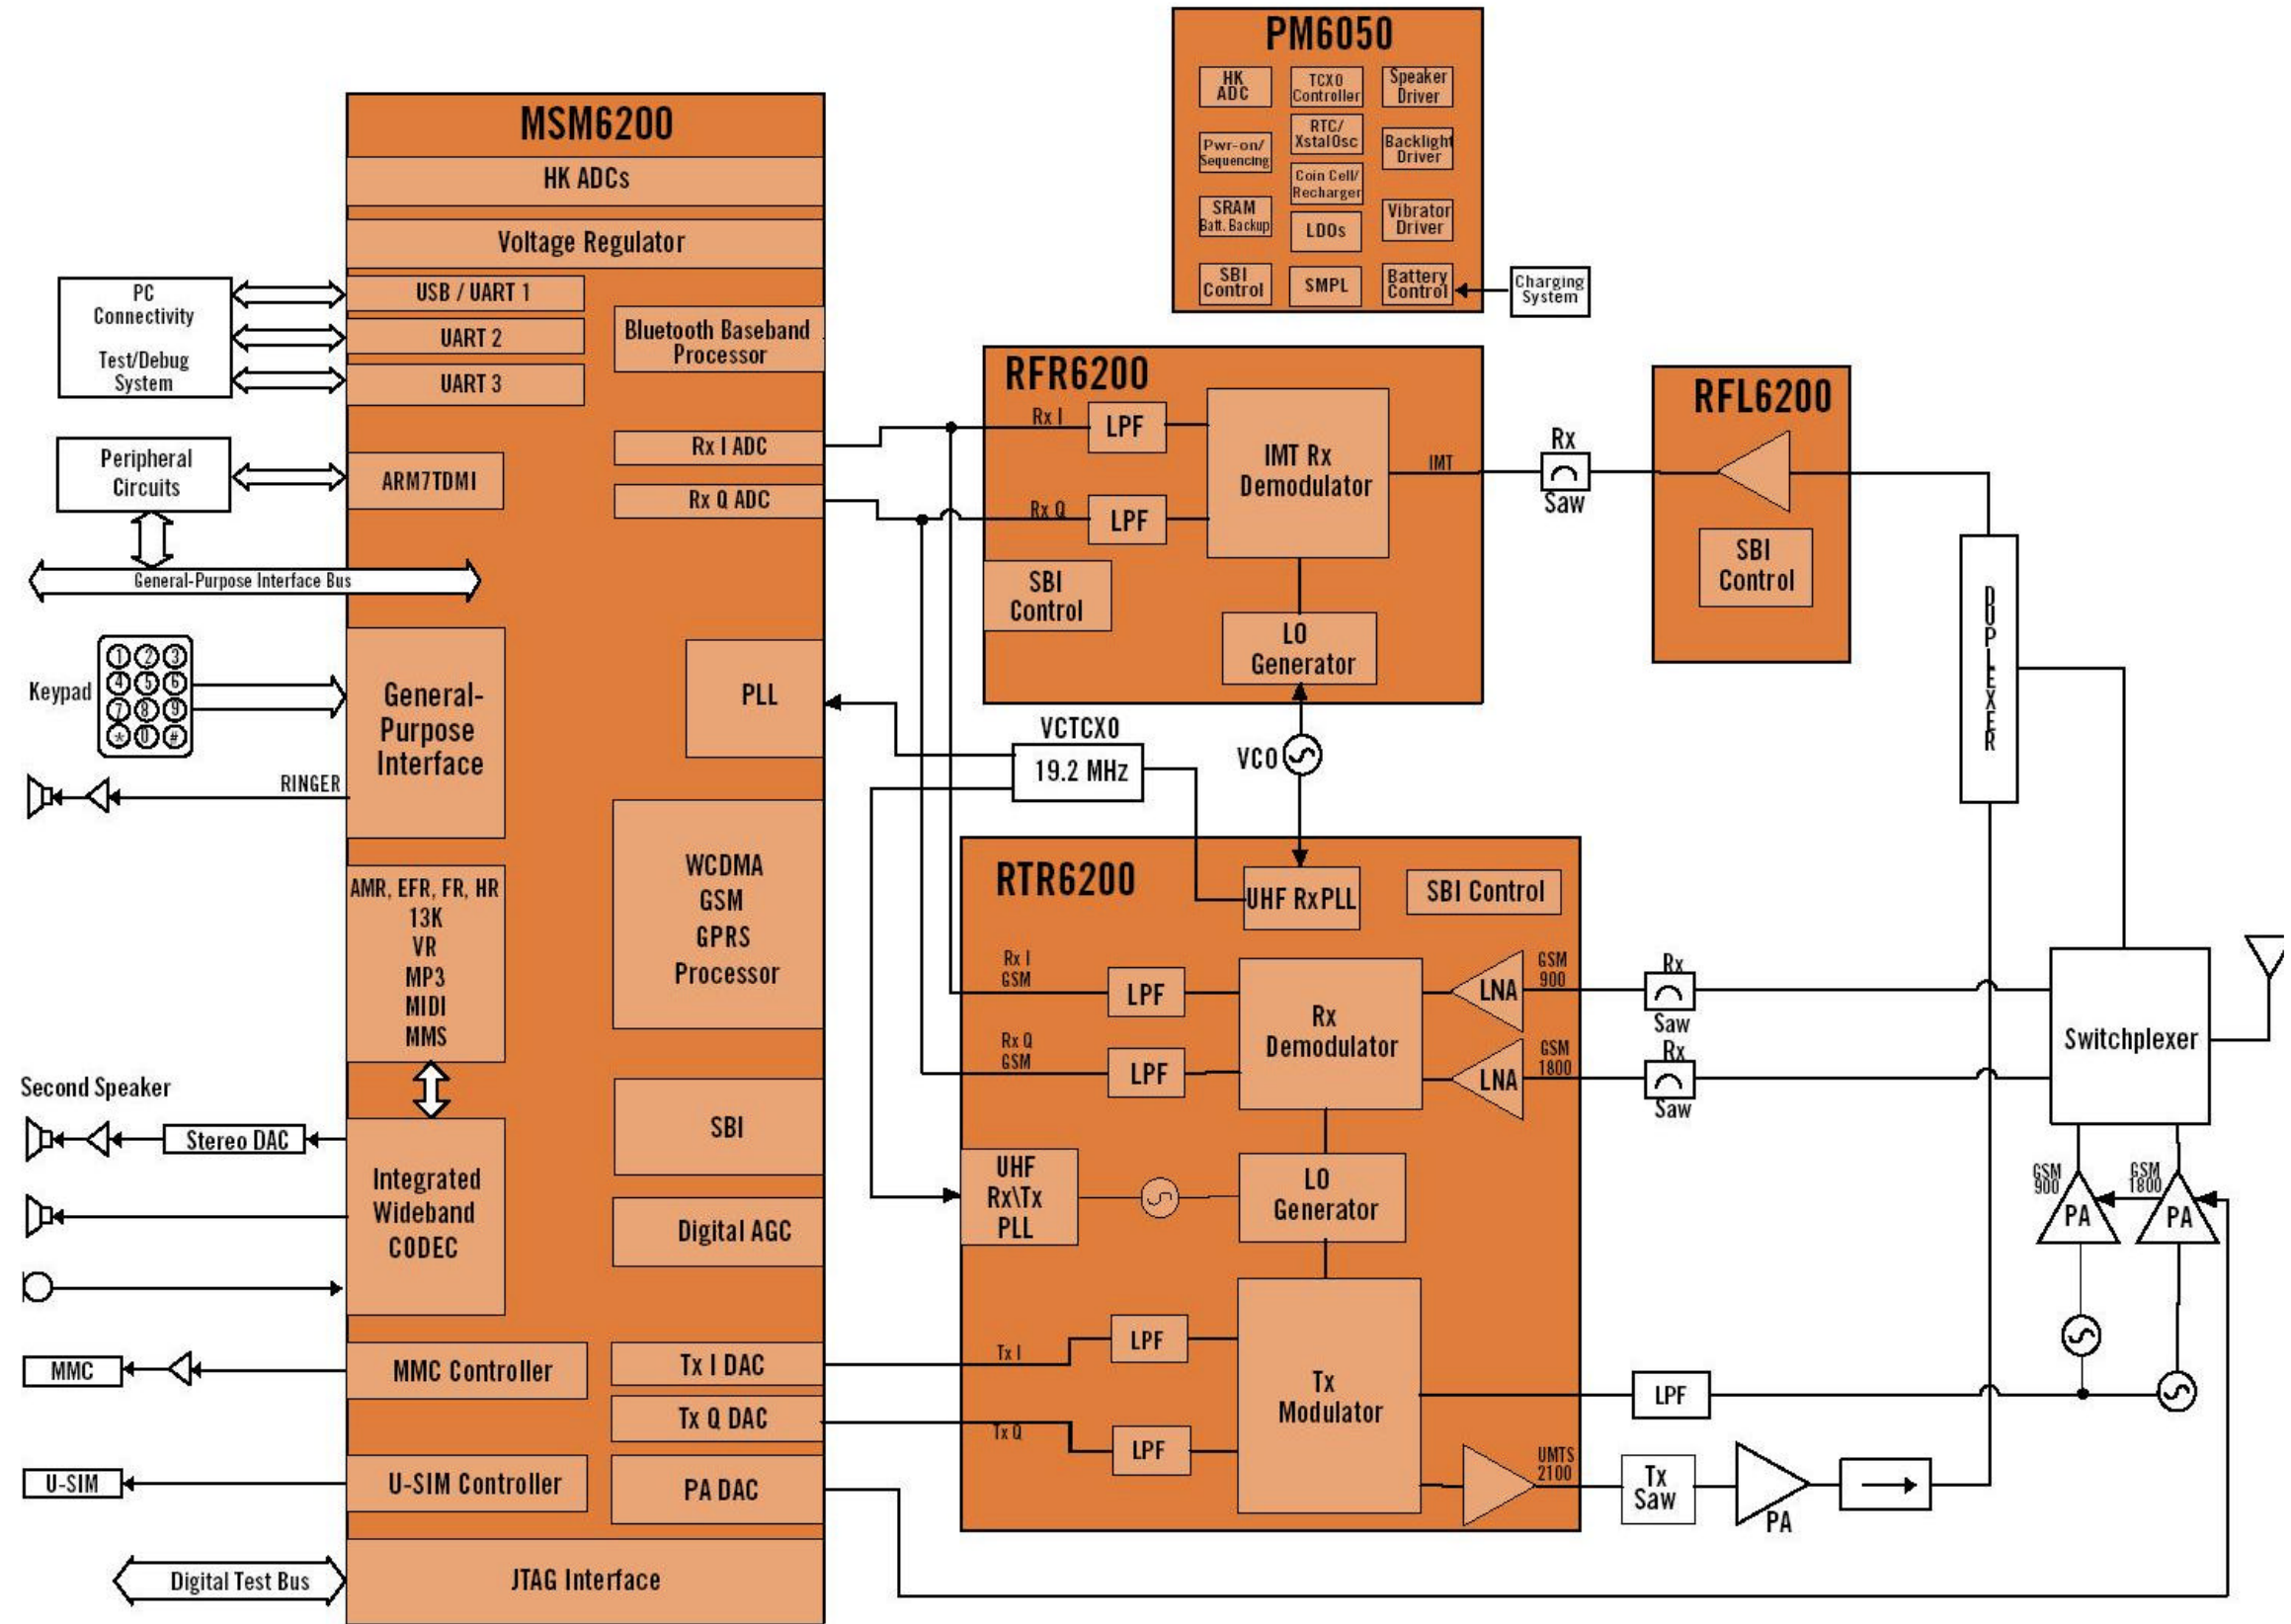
PM6050

HK ADC

TCXO Controller

Speaker Driver

Pwr-on/ Sequencing

RTC/ XstalOsc

Backlight Driver

Coin Cell/ Recharger

SRAM Batt. Backup

LDOs

Vibrator Driver

SBI Control

SMPL

Battery Control

Charging System

MSM6200

HK ADCs

Voltage Regulator

PC Connectivity

Test/Debug System

USB / UART 1

UART 2

UART 3

Bluetooth Baseband Processor

Rx I ADC

Rx Q ADC

Peripheral Circuits

ARM7TDMI

General-Purpose Interface Bus

Keypad

General-Purpose Interface

PLL

RINGER

WCDMA GSM GPRS Processor

AMR, EFR, FR, HR 13K VR MP3 MIDI MMS

Second Speaker

Stereo DAC

Integrated Wideband CODEC

SBI

Digital AGC

MMC

MMC Controller

Tx I DAC

Tx Q DAC

U-SIM

U-SIM Controller

PA DAC

Digital Test Bus

JTAG Interface

RFR6200

Rx I

LPF

IMT Rx Demodulator

IMT

Rx

Saw

RFL6200

Rx Q

LPF

SBI Control

SBI Control

LO Generator

DUPLEXER

VCTCXO

19.2 MHz

VCO

RTR6200

UHF RxPLL

SBI Control

Rx I GSM

LPF

Rx Demodulator

LNA

GSM 900

Rx

Saw

Switchplexer

Rx Q GSM

LPF

LNA

GSM 1800

Rx

Saw

UHF Rx\Tx PLL

LO Generator

GSM 900

GSM 1800

PA

PA

Tx I

LPF

Tx Modulator

LPF

Tx Q

LPF

UMTS 2100

Tx Saw

PA